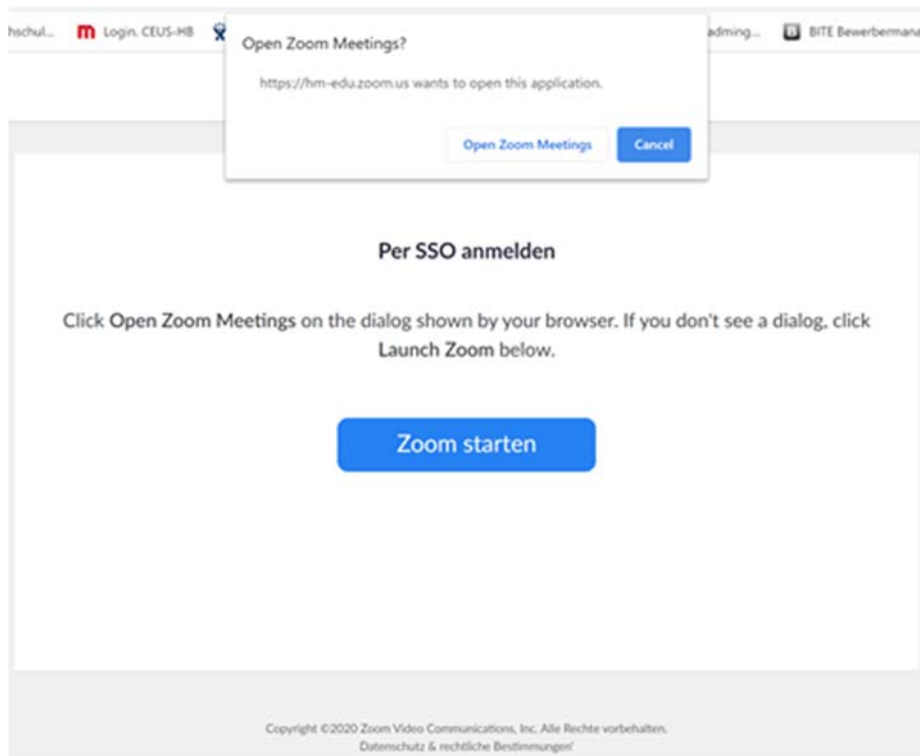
hschul... Login. CEUS-HB admning... BITE Bewerberman

Open Zoom Meetings?

https://hm-edu.zoom.us wants to open this application.

Open Zoom Meetings Cancel

Per SSO anmelden

Click Open Zoom Meetings on the dialog shown by your browser. If you don't see a dialog, click Launch Zoom below.

Zoom starten

Copyright ©2020 Zoom Video Communications, Inc. Alle Rechte vorbehalten.
Datenschutz & rechtliche Bestimmungen